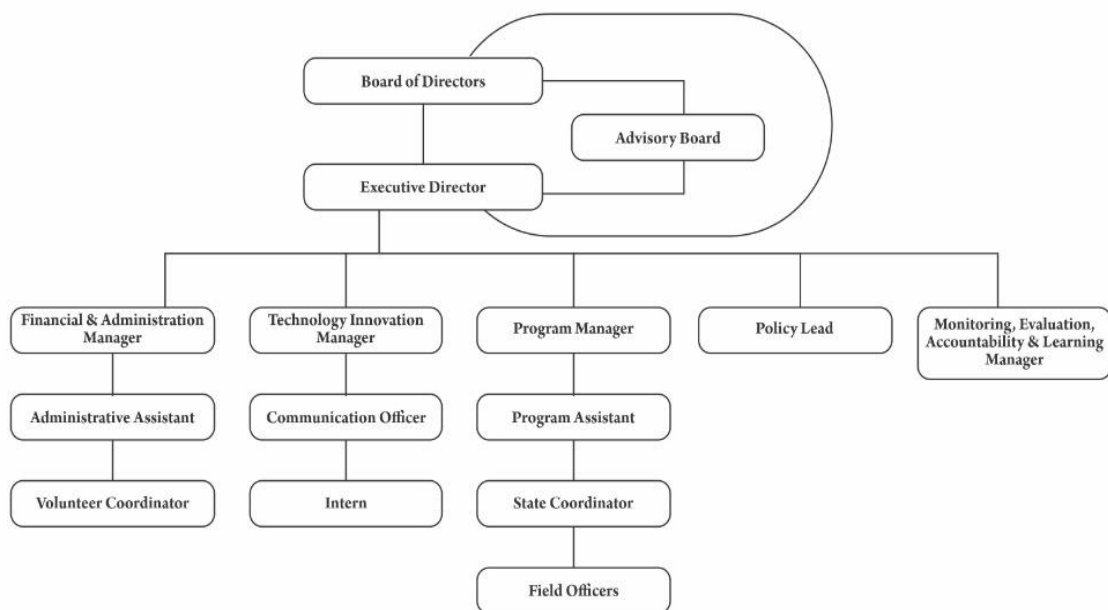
Board of Directors

Advisory Board

Executive Director

Financial & Administration Manager

Administrative Assistant

Volunteer Coordinator

Technology Innovation Manager

Communication Officer

Intern

Program Manager

Program Assistant

State Coordinator

Field Officers

Policy Lead

Monitoring, Evaluation, Accountability & Learning Manager